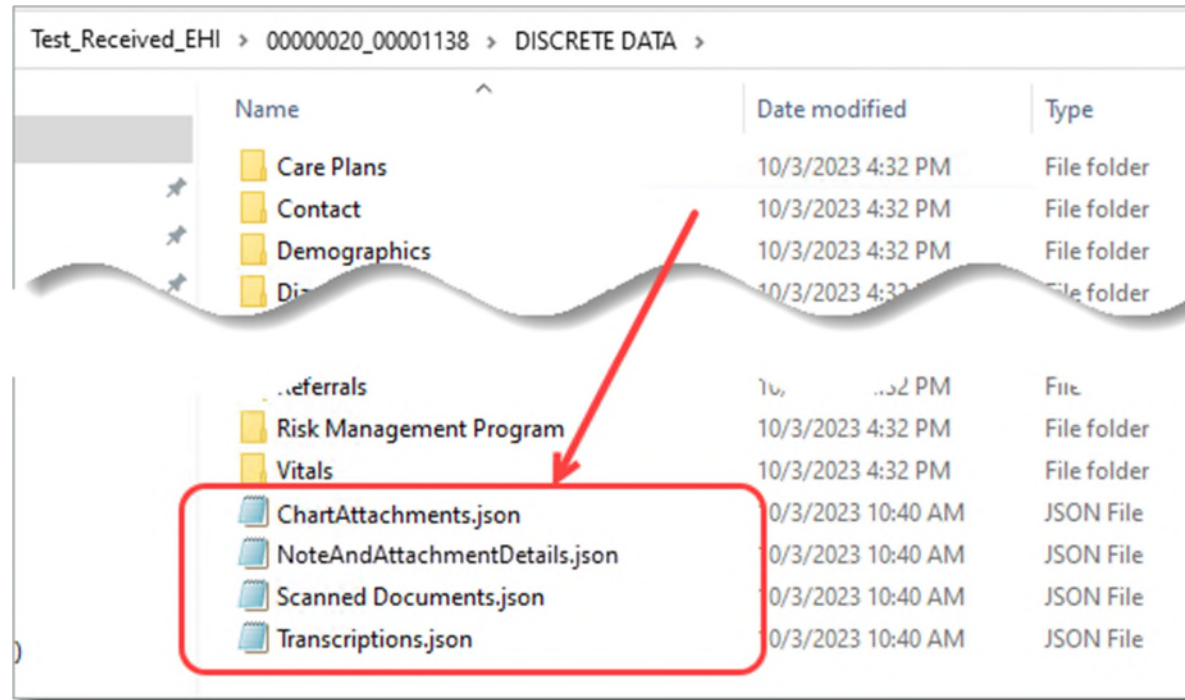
Test_Received_EHI > 00000020_00001138 > DISCRETE DATA >

| Name | Date modified | Type |
|---|---|---|
| Care Plans | 10/3/2023 4:32 PM | File folder |
| Contact | 10/3/2023 4:32 PM | File folder |
| Demographics | 10/3/2023 4:32 PM | File folder |
| Di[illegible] | 10/3/2023 4:3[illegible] | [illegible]le folder |
| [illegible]eferrals | 10/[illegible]:32 PM | File |
| Risk Management Program | 10/3/2023 4:32 PM | File folder |
| Vitals | 10/3/2023 4:32 PM | File folder |
| ChartAttachments.json | 10/3/2023 10:40 AM | JSON File |
| NoteAndAttachmentDetails.json | 10/3/2023 10:40 AM | JSON File |
| Scanned Documents.json | 10/3/2023 10:40 AM | JSON File |
| Transcriptions.json | 10/3/2023 10:40 AM | JSON File |